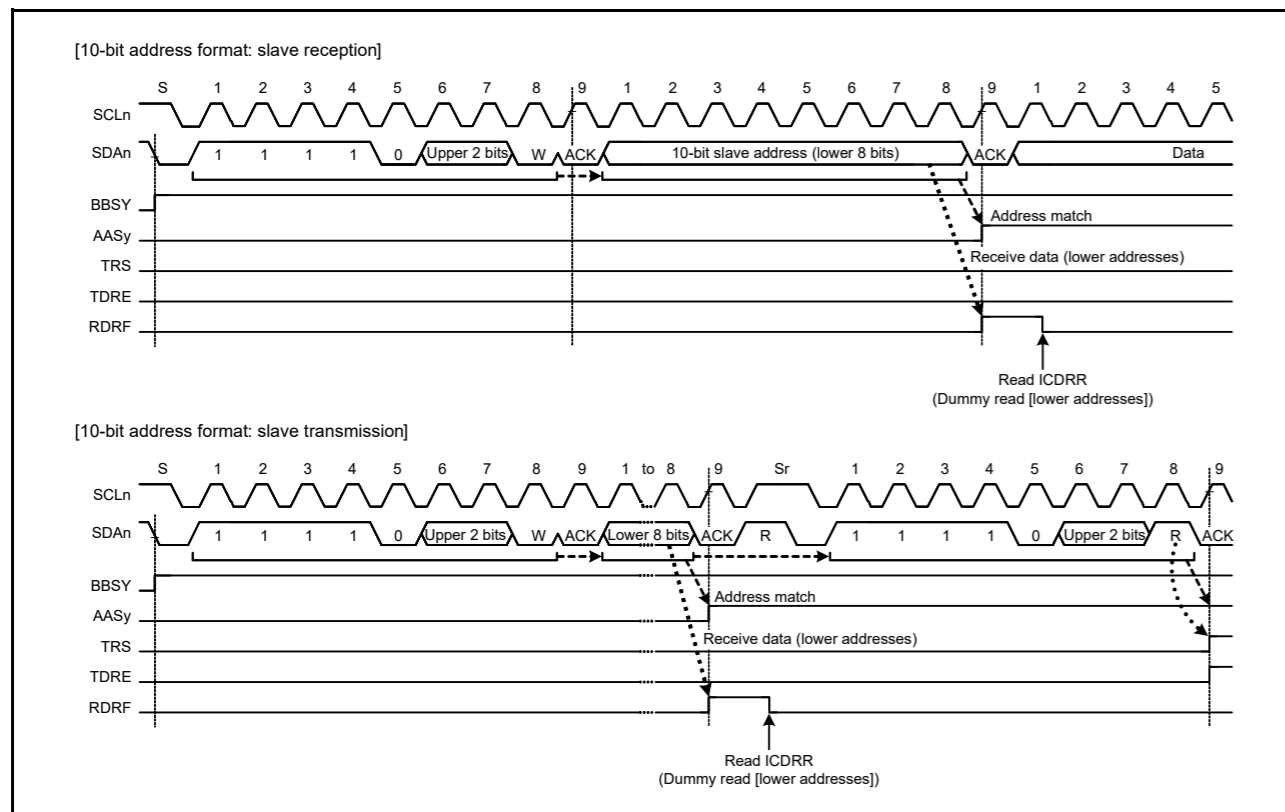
[10-bit address format: slave reception]

S 1 2 3 4 5 6 7 8 9 1 2 3 4 5 6 7 8 9 1 2 3 4 5

SCLn

SDAn 1 1 1 1 0 Upper 2 bits W ACK 10-bit slave address (lower 8 bits) ACK Data

BBSY

AASy

TRS

TDRE

RDRF

Address match

Receive data (lower addresses)

Read ICDRR
(Dummy read [lower addresses])

[10-bit address format: slave transmission]

S 1 2 3 4 5 6 7 8 9 1 to 8 9 Sr 1 2 3 4 5 6 7 8 9

SCLn

SDAn 1 1 1 1 0 Upper 2 bits W ACK Lower 8 bits ACK R 1 1 1 1 0 Upper 2 bits R ACK

BBSY

AASy

TRS

TDRE

RDRF

Address match

Receive data (lower addresses)

Read ICDRR
(Dummy read [lower addresses])